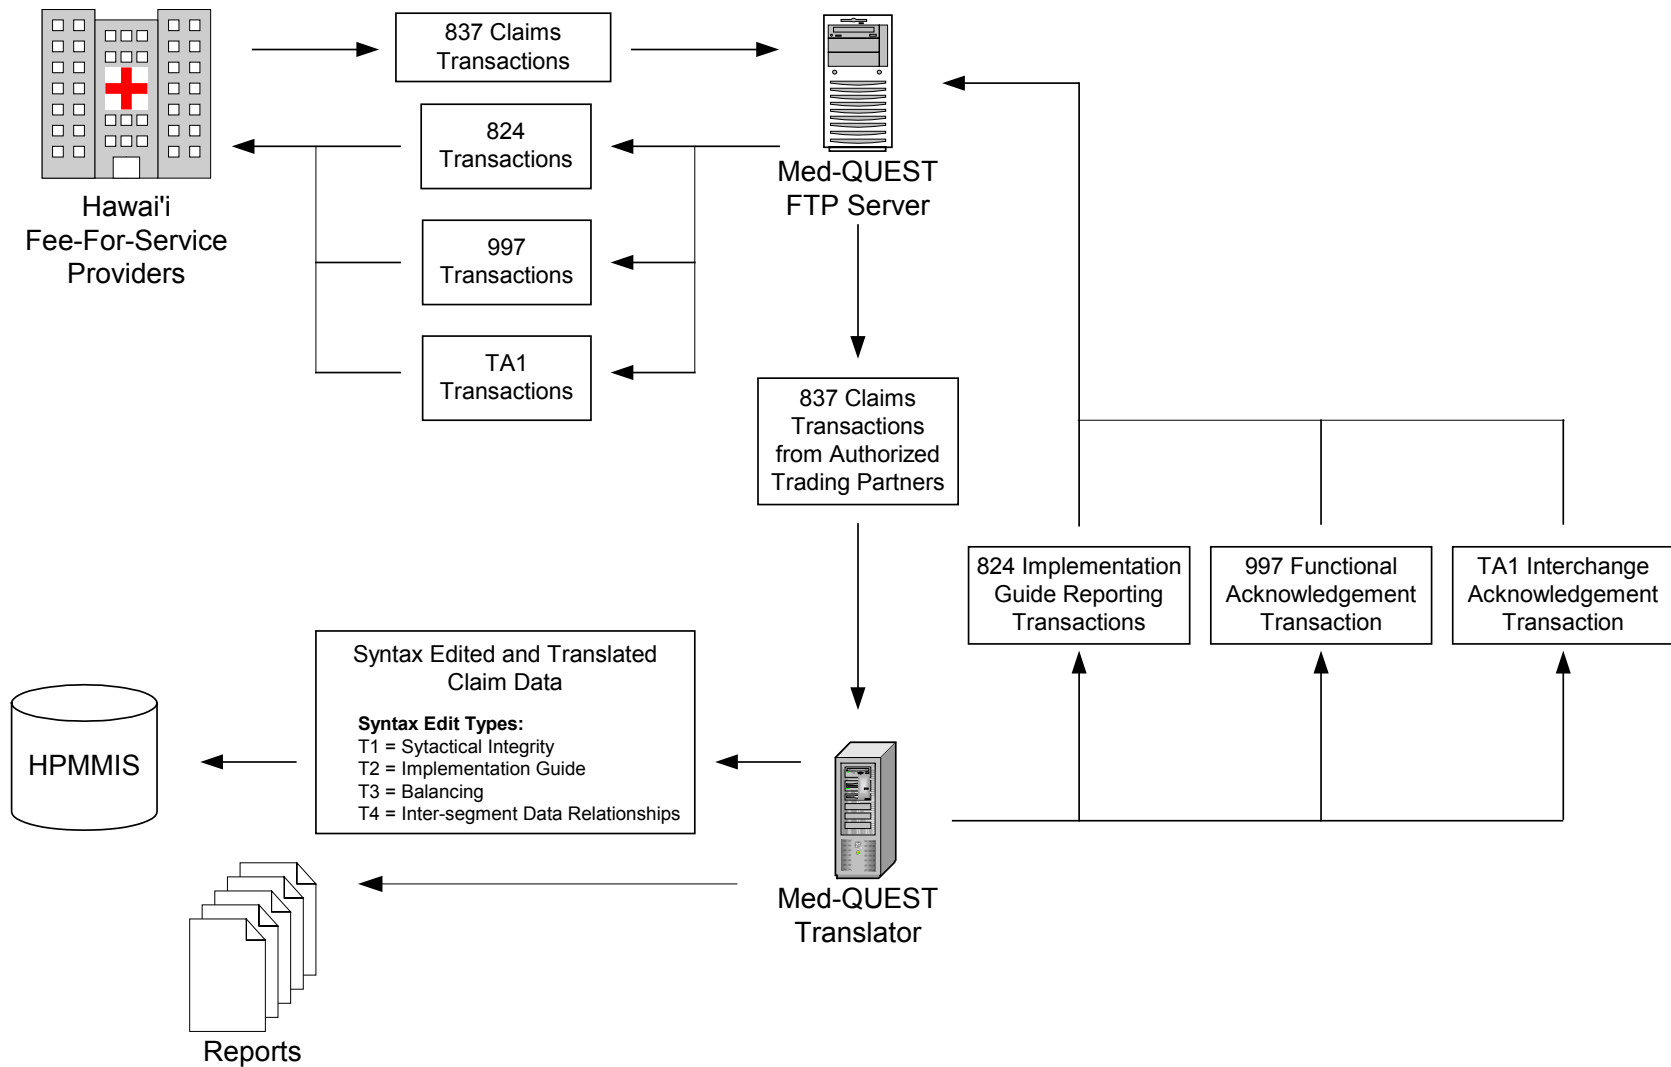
837 Claims Transactions

Med-QUEST FTP Server

824 Transactions

997 Transactions

TA1 Transactions

Hawai'i Fee-For-Service Providers

837 Claims Transactions from Authorized Trading Partners

824 Implementation Guide Reporting Transactions

997 Functional Acknowledgement Transaction

TA1 Interchange Acknowledgement Transaction

Syntax Edited and Translated Claim Data

**Syntax Edit Types:**
T1 = Sytactical Integrity
T2 = Implementation Guide
T3 = Balancing
T4 = Inter-segment Data Relationships

HPMMIS

Med-QUEST Translator

Reports